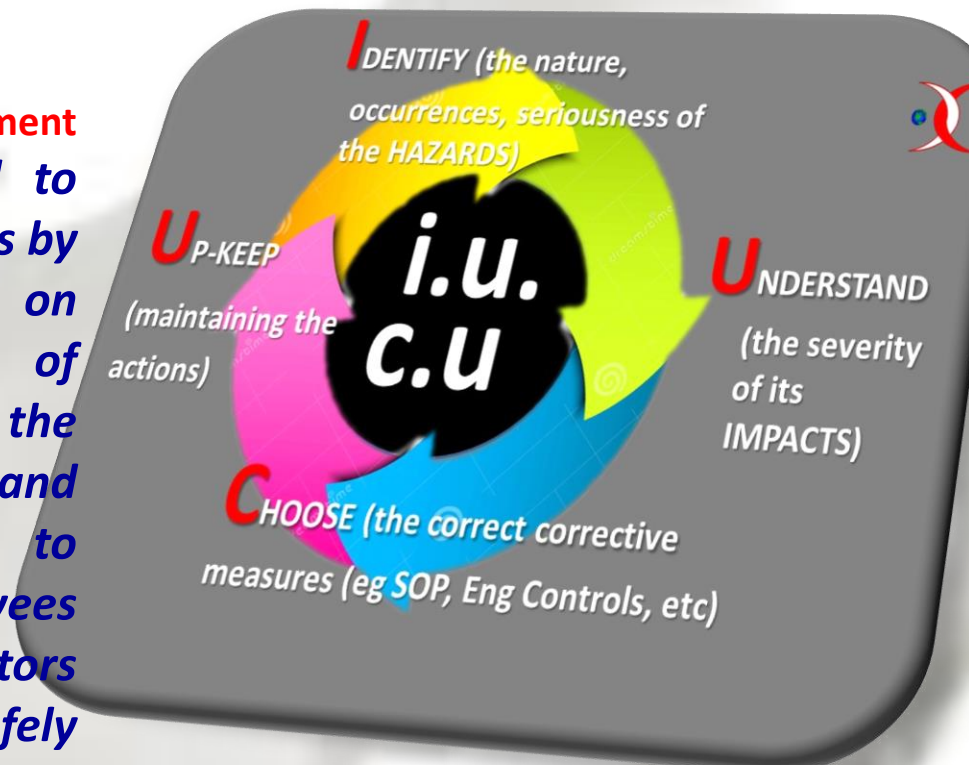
ment
l to
s by
on
of
the
and
to
yees
tors
fely

IDENTIFY (the nature, occurrences, seriousness of the HAZARDS)

UP-KEEP (maintaining the actions)

i.u.
c.u

UNDERSTAND (the severity of its IMPACTS)

CHOOSE (the correct corrective measures (eg SOP, Eng Controls, etc)